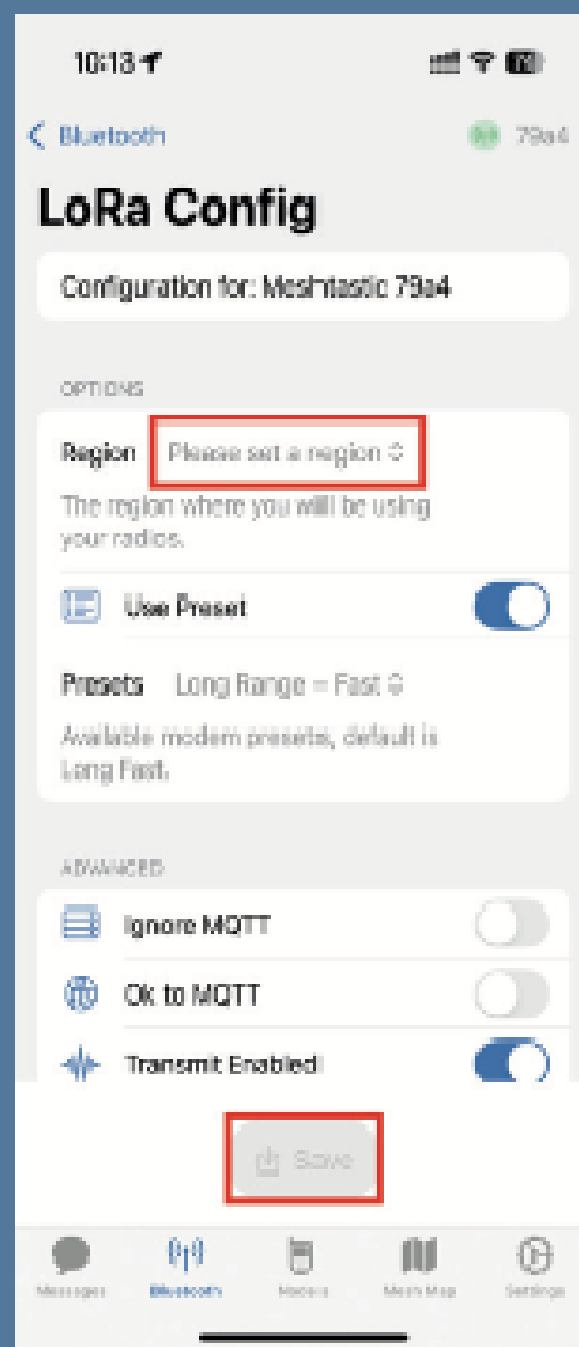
10:13

< Bluetooth

79a4

LoRa Config

Configuration for: Meshtastic 79a4

OPTIONS

Region Please set a region

The region where you will be using your radios.

Use Preset

Presets Long Range - Fast

Available modem presets, default is Long Fast.

ADVANCED

Ignore MQTT

Ok to MQTT

Transmit Enabled

Save

Messages Bluetooth Nodes Mesh Map Settings